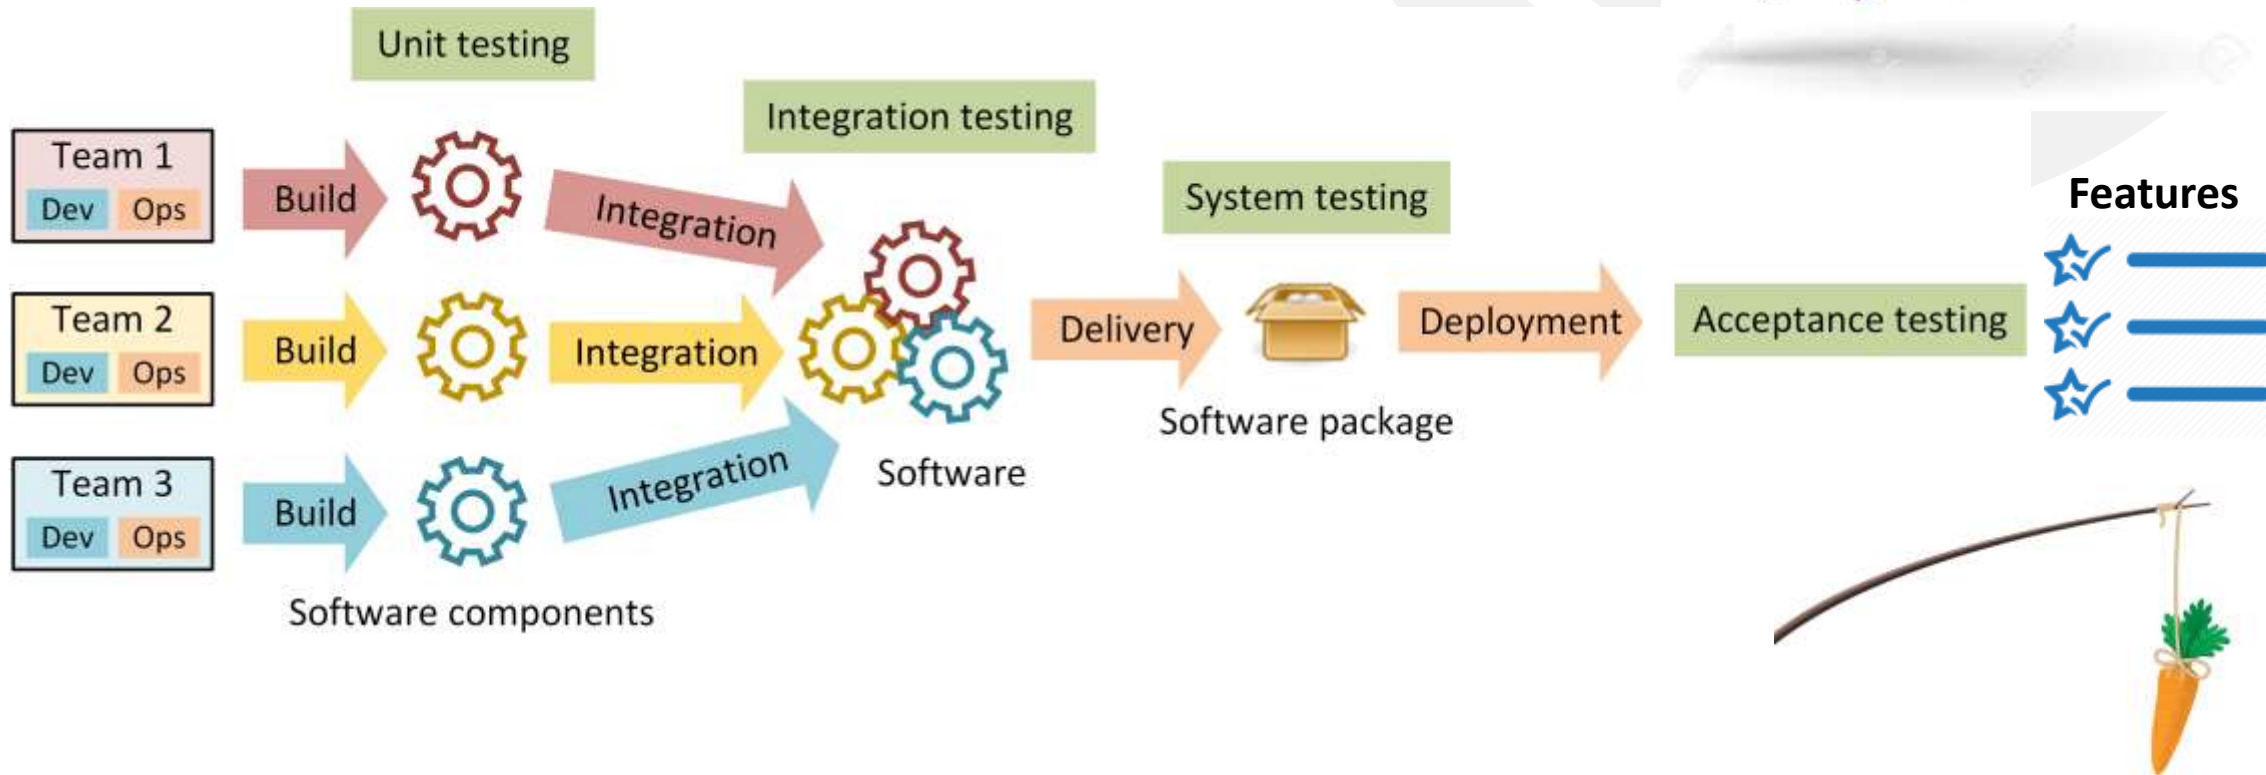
Unit testing

Team 1
Dev Ops

Build

Integration testing

Integration

Team 2
Dev Ops

Build

Integration

Team 3
Dev Ops

Build

Integration

Software components

Software

System testing

Delivery

Software package

Deployment

Acceptance testing

Features